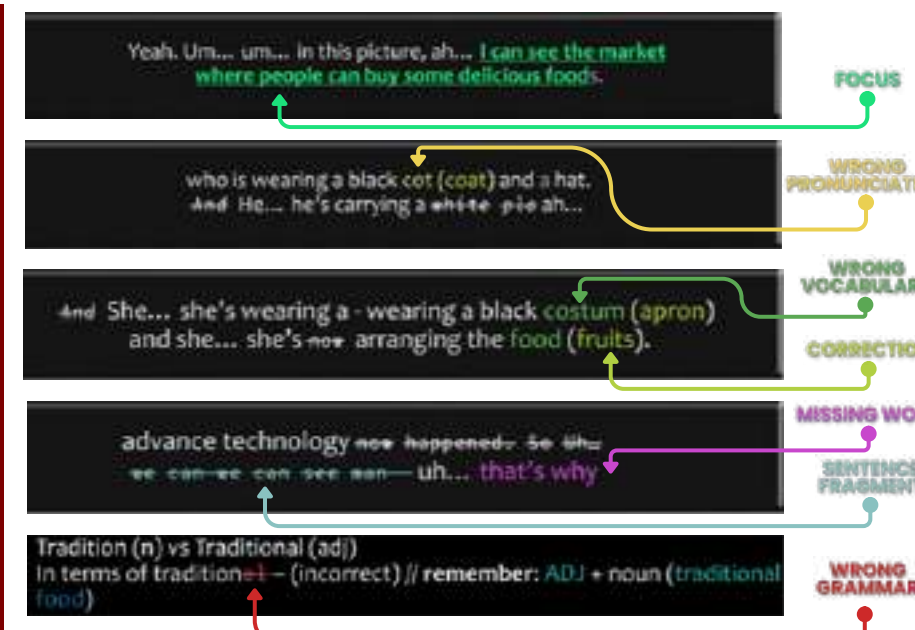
Yeah. Um... um... in this picture, ah... I can see the market where people can buy some delicious foods.

FOCUS

who is wearing a black cot (coat) and a hat. And He... he's carrying a white pie ah...

WRONG PRONUNCIATI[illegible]

And She... she's wearing a - wearing a black costum (apron) and she... she's now arranging the food (fruits).

WRONG VOCABULAR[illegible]

CORRECTIO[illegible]

advance technology now happened. So Uh- we can we can see man— uh... that's why

MISSING WO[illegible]

SENTENC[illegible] FRAGMENT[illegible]

Tradition (n) vs Traditional (adj)
In terms of traditional – (incorrect) // remember: ADJ + noun (traditional food)

WRONG GRAMMAR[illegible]